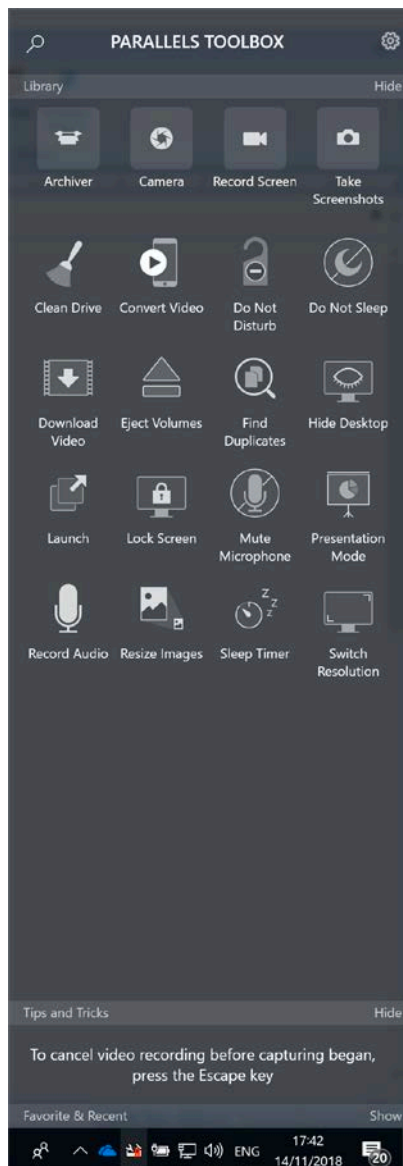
PARALLELS TOOLBOX

Library Hide

Archiver
Camera
Record Screen
Take Screenshots

Clean Drive
Convert Video
Do Not Disturb
Do Not Sleep

Download Video
Eject Volumes
Find Duplicates
Hide Desktop

Launch
Lock Screen
Mute Microphone
Presentation Mode

Record Audio
Resize Images
Sleep Timer
Switch Resolution

Tips and Tricks Hide

To cancel video recording before capturing began, press the Escape key

Favorite & Recent Show

ENG 17:42 14/11/2018 20